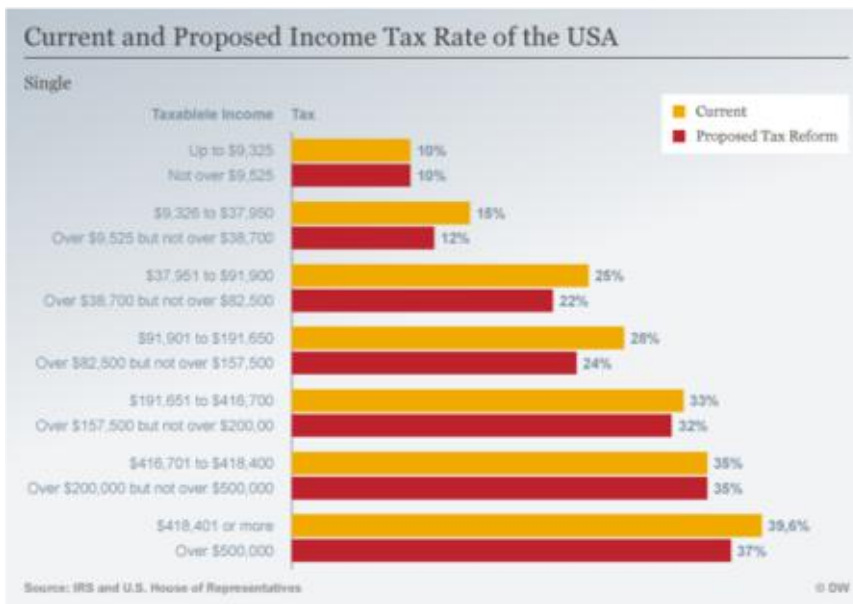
Current and Proposed Income Tax Rate of the USA

Single

Taxablele Income Tax

Current
Proposed Tax Reform

Up to $9,325 10%
Not over $9,525 10%

$9,326 to $37,950 15%
Over $9,525 but not over $38,700 12%

$37,951 to $91,900 25%
Over $38,700 but not over $82,500 22%

$91,901 to $191,650 28%
Over $82,500 but not over $157,500 24%

$191,651 to $416,700 33%
Over $157,500 but not over $200,00 32%

$416,701 to $418,400 35%
Over $200,000 but not over $500,000 35%

$418,401 or more 39,6%
Over $500,000 37%

Source: IRS and U.S. House of Representatives

© DW